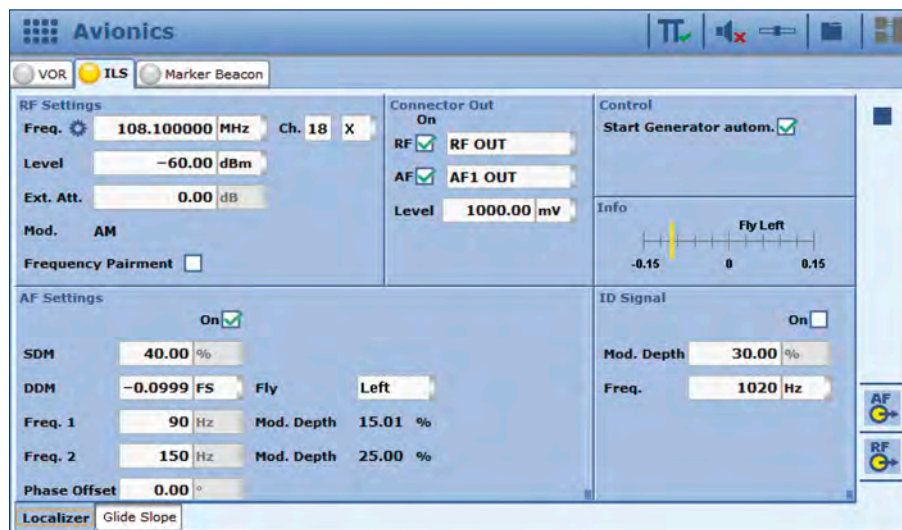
Avionics

VOR ILS Marker Beacon

RF Settings

Freq. 108.100000 MHz Ch. 18 X

Level −60.00 dBm

Ext. Att. 0.00 dB

Mod. AM

Frequency Pairment

Connector Out

On

RF RF OUT

AF AF1 OUT

Level 1000.00 mV

Control

Start Generator autom.

Info

Fly Left

-0.15 0 0.15

AF Settings

On

SDM 40.00 %

DDM −0.0999 FS Fly Left

Freq. 1 90 Hz Mod. Depth 15.01 %

Freq. 2 150 Hz Mod. Depth 25.00 %

Phase Offset 0.00 °

ID Signal

On

Mod. Depth 30.00 %

Freq. 1020 Hz

AF

RF

Localizer Glide Slope